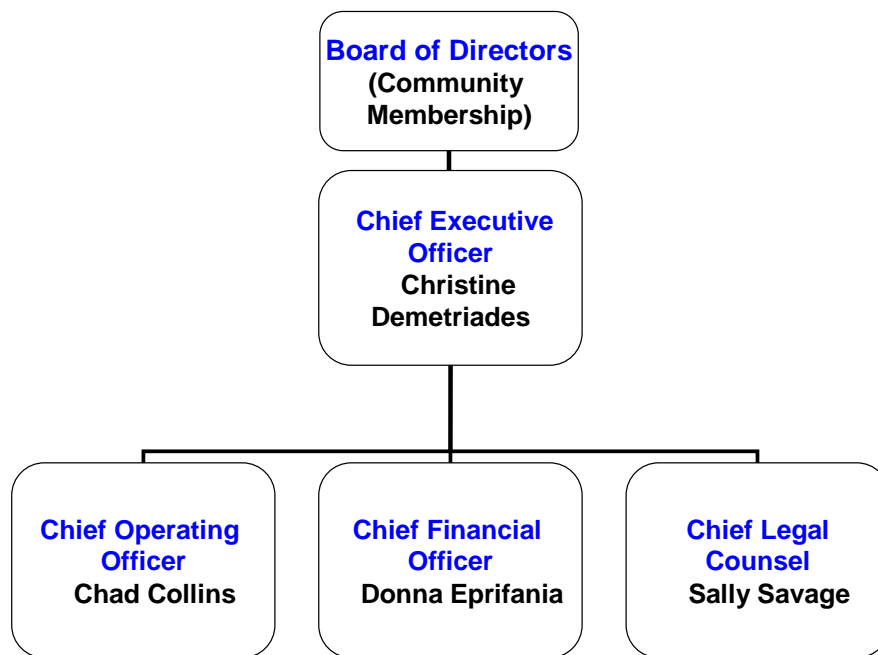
Board of Directors
(Community Membership)

Chief Executive Officer
Christine Demetriades

Chief Operating Officer
Chad Collins

Chief Financial Officer
Donna Eprifania

Chief Legal Counsel
Sally Savage